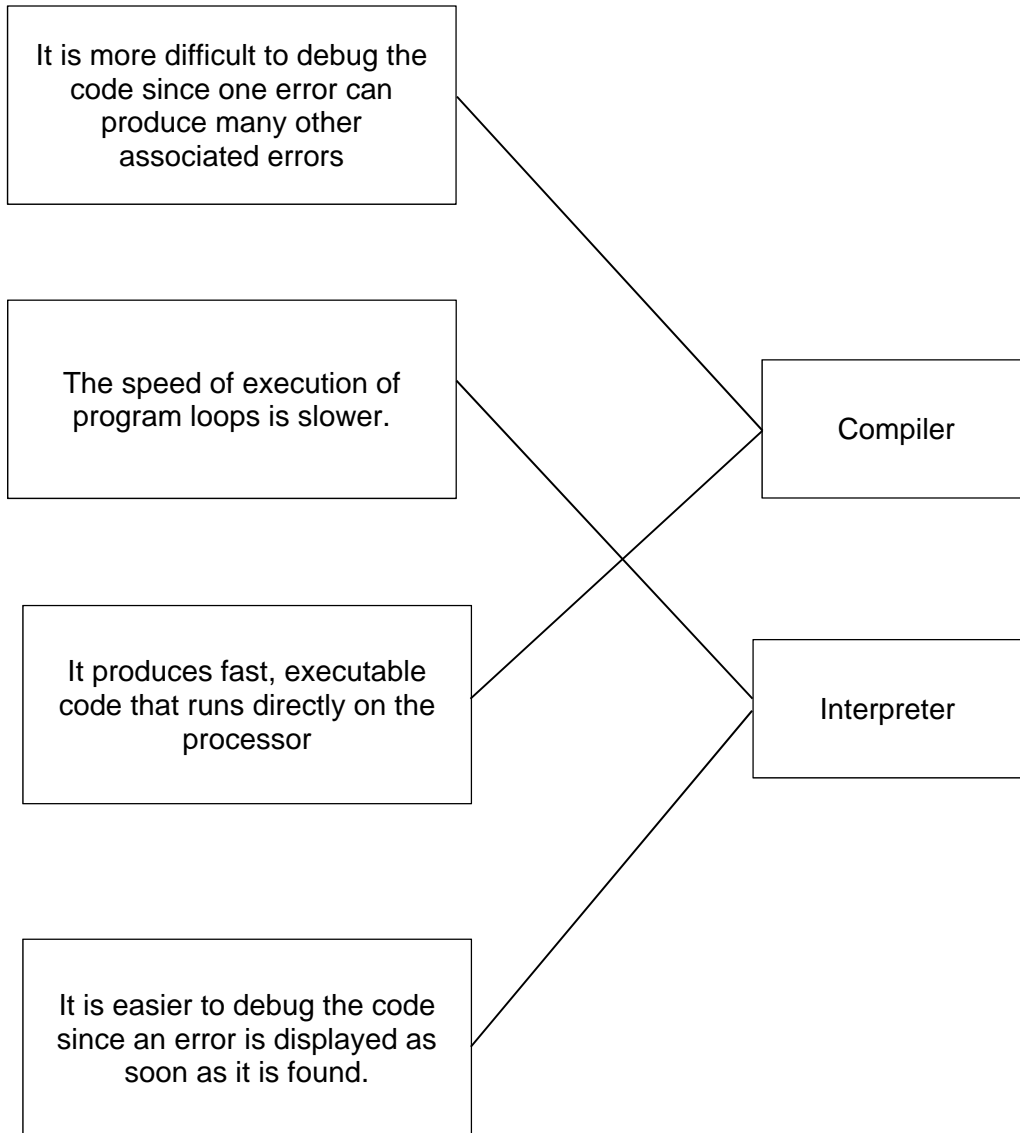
It is more difficult to debug the code since one error can produce many other associated errors

The speed of execution of program loops is slower.

It produces fast, executable code that runs directly on the processor

It is easier to debug the code since an error is displayed as soon as it is found.

Compiler

Interpreter